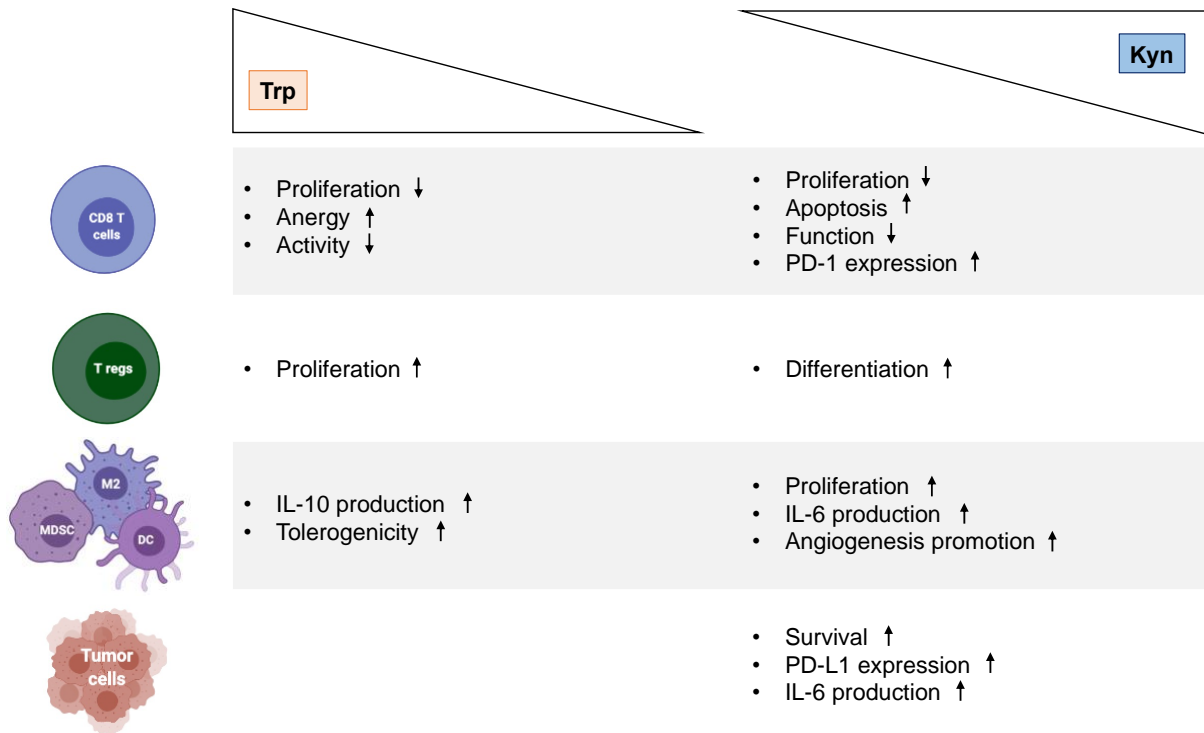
Trp

Kyn

CD8 T cells

- Proliferation ↓
- Anergy ↑
- Activity ↓

- Proliferation ↓
- Apoptosis ↑
- Function ↓
- PD-1 expression ↑

T regs

- Proliferation ↑

- Differentiation ↑

M2

MDSC

DC

- IL-10 production ↑
- Tolerogenicity ↑

- Proliferation ↑
- IL-6 production ↑
- Angiogenesis promotion ↑

Tumor cells

- Survival ↑
- PD-L1 expression ↑
- IL-6 production ↑